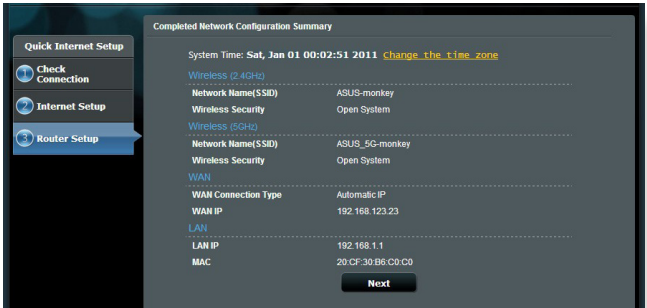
Quick Internet Setup

1 Check Connection

2 Internet Setup

3 Router Setup

Completed Network Configuration Summary

System Time: Sat, Jan 01 00:02:51 2011 Change the time zone

Wireless (2.4GHz)

| | |
|---|---|
| Network Name(SSID) | ASUS-monkey |
| Wireless Security | Open System |

Wireless (5GHz)

| | |
|---|---|
| Network Name(SSID) | ASUS_5G-monkey |
| Wireless Security | Open System |

WAN

| | |
|---|---|
| WAN Connection Type | Automatic IP |
| WAN IP | 192.168.123.23 |

LAN

| | |
|---|---|
| LAN IP | 192.168.1.1 |
| MAC | 20:CF:30:B6:C0:C0 |

Next